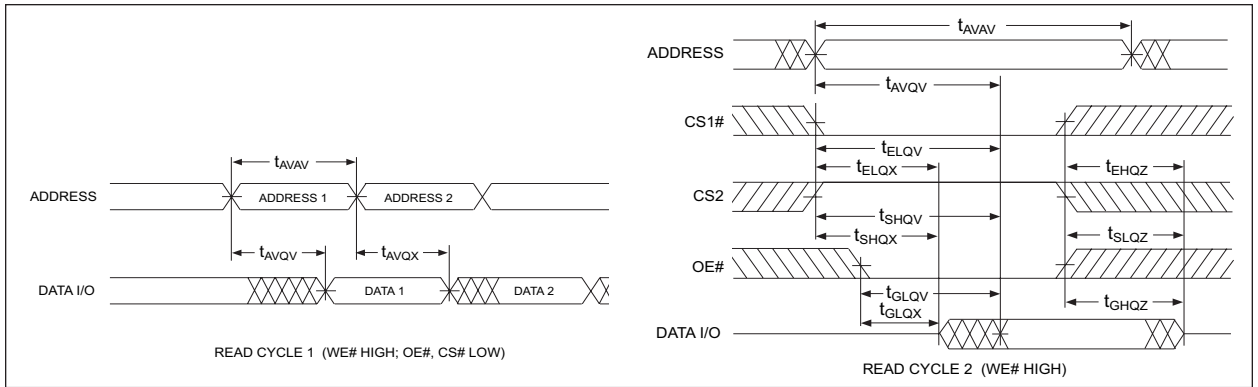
$t_{AVAV}$

ADDRESS

ADDRESS 1

ADDRESS 2

$t_{AVQV}$

$t_{AVQX}$

DATA I/O

DATA 1

DATA 2

READ CYCLE 1 (WE# HIGH; OE#, CS# LOW)

$t_{AVAV}$

ADDRESS

$t_{AVQV}$

CS1#

$t_{ELQV}$

$t_{ELQX}$

$t_{EHQZ}$

CS2

$t_{SHQV}$

$t_{SHQX}$

$t_{SLQZ}$

OE#

$t_{GLQV}$

$t_{GLQX}$

$t_{GHQZ}$

DATA I/O

READ CYCLE 2 (WE# HIGH)